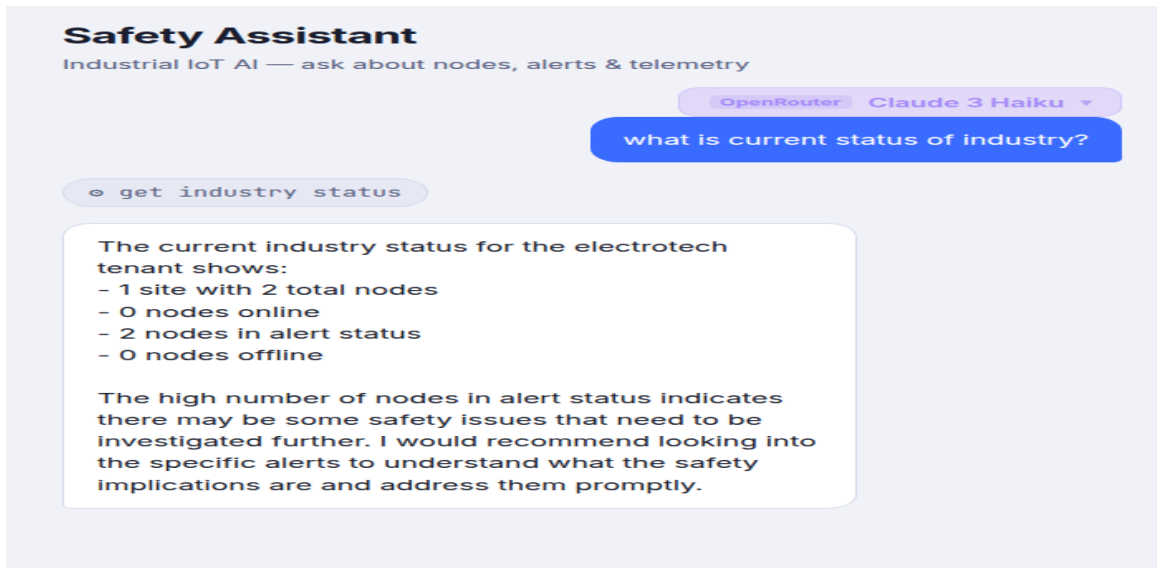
Safety Assistant
Industrial IoT AI — ask about nodes, alerts & telemetry

OpenRouter Claude 3 Haiku ▾

what is current status of industry?

⚙ get industry status

The current industry status for the electrotech tenant shows:
- 1 site with 2 total nodes
- 0 nodes online
- 2 nodes in alert status
- 0 nodes offline

The high number of nodes in alert status indicates there may be some safety issues that need to be investigated further. I would recommend looking into the specific alerts to understand what the safety implications are and address them promptly.